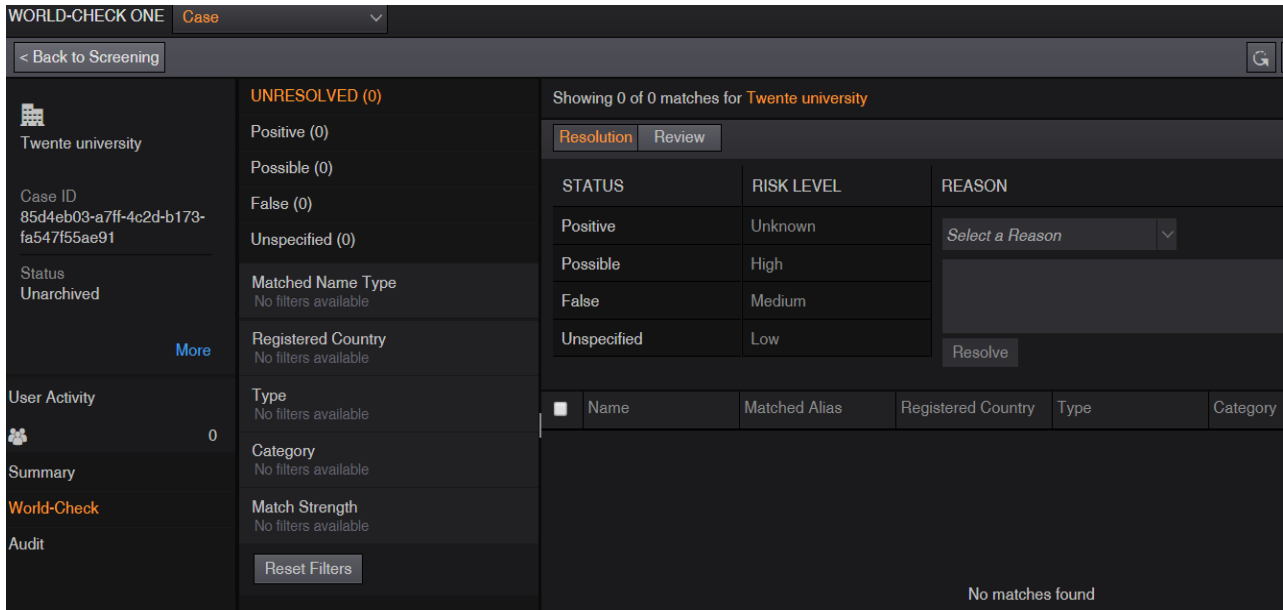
WORLD-CHECK ONE Case

< Back to Screening

Twente university

Case ID
85d4eb03-a7ff-4c2d-b173-fa547f55ae91

Status
Unarchived

More

User Activity

0

Summary

World-Check

Audit

UNRESOLVED (0)

Positive (0)

Possible (0)

False (0)

Unspecified (0)

Matched Name Type
No filters available

Registered Country
No filters available

Type
No filters available

Category
No filters available

Match Strength
No filters available

Reset Filters

Showing 0 of 0 matches for Twente university

Resolution Review

| STATUS | RISK LEVEL |
|---|---|
| Positive | Unknown |
| Possible | High |
| False | Medium |
| Unspecified | Low |

REASON

Select a Reason

Resolve

| Name | Matched Alias | Registered Country | Type | Category |
|---|---|---|---|---|

No matches found